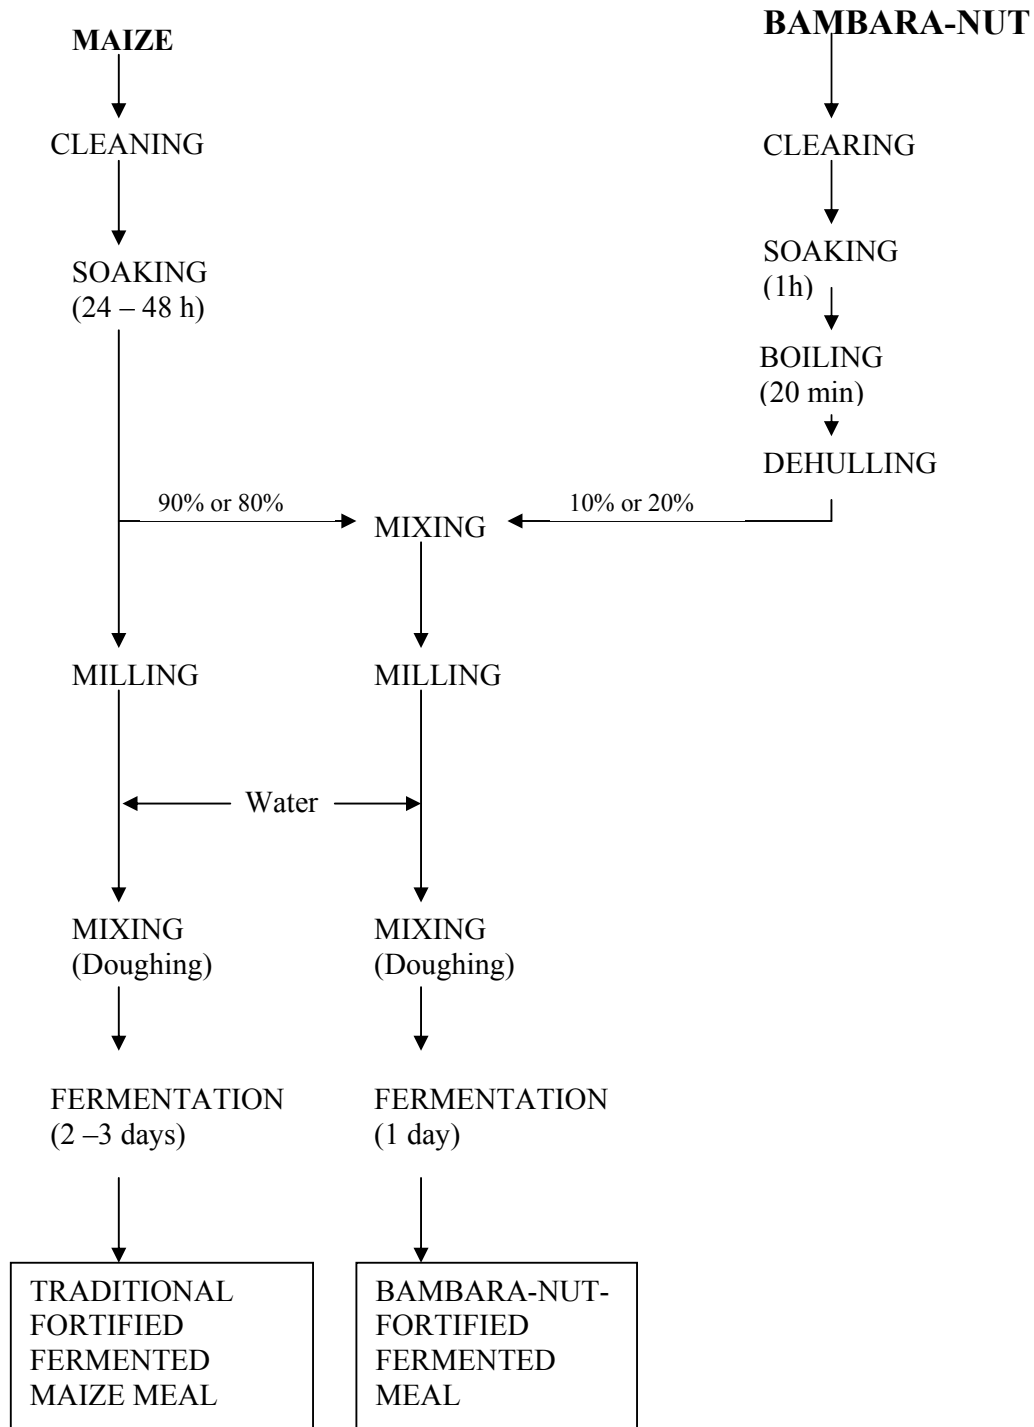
MAIZE

CLEANING

SOAKING
(24 – 48 h)

BAMBARA-NUT

CLEARING

SOAKING
(1h)

BOILING
(20 min)

DEHULLING

90% or 80%

MIXING

10% or 20%

MILLING

MILLING

Water

MIXING
(Doughing)

MIXING
(Doughing)

FERMENTATION
(2 –3 days)

FERMENTATION
(1 day)

TRADITIONAL FORTIFIED FERMENTED MAIZE MEAL

BAMBARA-NUT-FORTIFIED FERMENTED MEAL